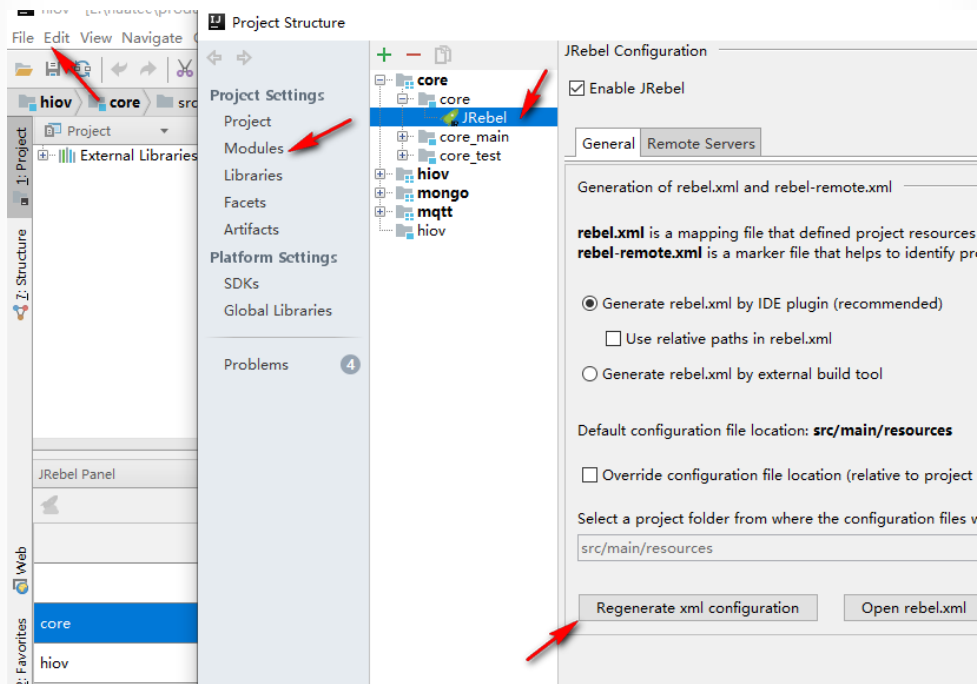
hiov [E:\hiatec\proj

File Edit View Navigate C

hiov core src

1: Project

Project

External Libraries

7: Structure

JRebel Panel

Web

core

hiov

2: Favorites

Project Structure

Project Settings

Project

Modules

Libraries

Facets

Artifacts

Platform Settings

SDKs

Global Libraries

Problems 4

core
core
JRebel
core_main
core_test
hiov
mongo
mqtt
hiov

JRebel Configuration

Enable JRebel

General Remote Servers

Generation of rebel.xml and rebel-remote.xml

**rebel.xml** is a mapping file that defined project resources
**rebel-remote.xml** is a marker file that helps to identify pro

Generate rebel.xml by IDE plugin (recommended)

Use relative paths in rebel.xml

Generate rebel.xml by external build tool

Default configuration file location: **src/main/resources**

Override configuration file location (relative to project

Select a project folder from where the configuration files w

src/main/resources

Regenerate xml configuration

Open rebel.xml